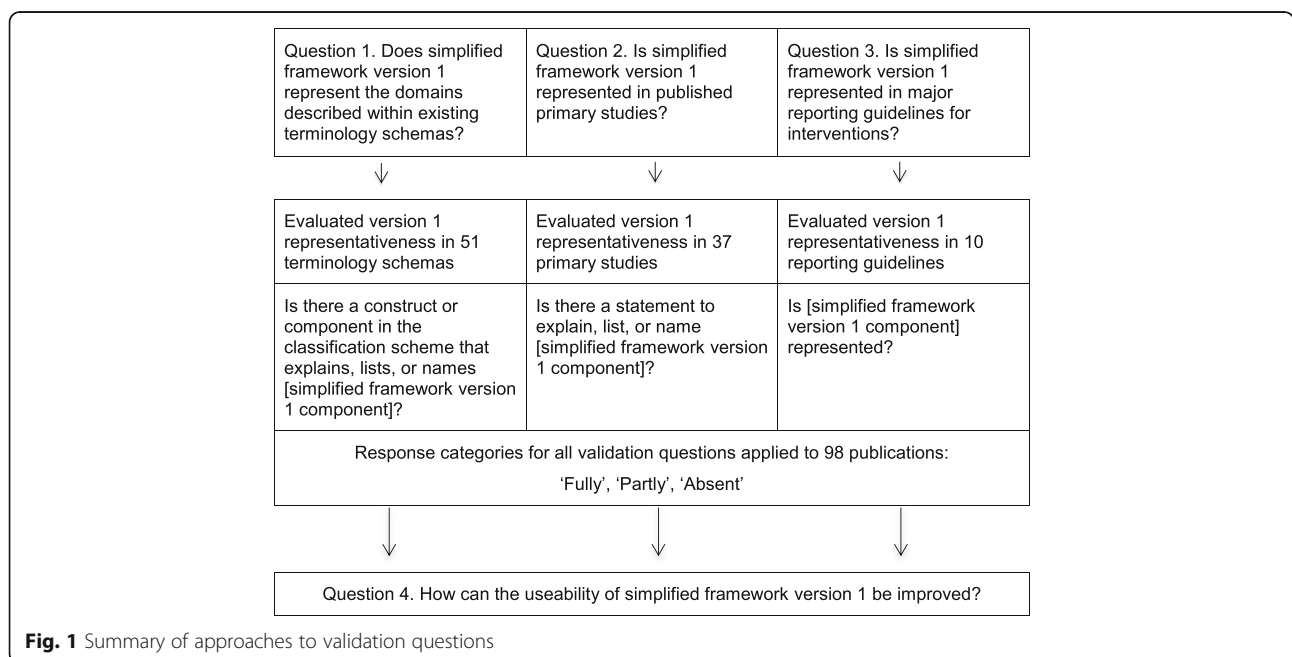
Question 1. Does simplified framework version 1 represent the domains described within existing terminology schemas?

Question 2. Is simplified framework version 1 represented in published primary studies?

Question 3. Is simplified framework version 1 represented in major reporting guidelines for interventions?

Evaluated version 1 representativeness in 51 terminology schemas

Evaluated version 1 representativeness in 37 primary studies

Evaluated version 1 representativeness in 10 reporting guidelines

Is there a construct or component in the classification scheme that explains, lists, or names [simplified framework version 1 component]?

Is there a statement to explain, list, or name [simplified framework version 1 component]?

Is [simplified framework version 1 component] represented?

Response categories for all validation questions applied to 98 publications:

'Fully', 'Partly', 'Absent'

Question 4. How can the useability of simplified framework version 1 be improved?

Fig. 1 Summary of approaches to validation questions